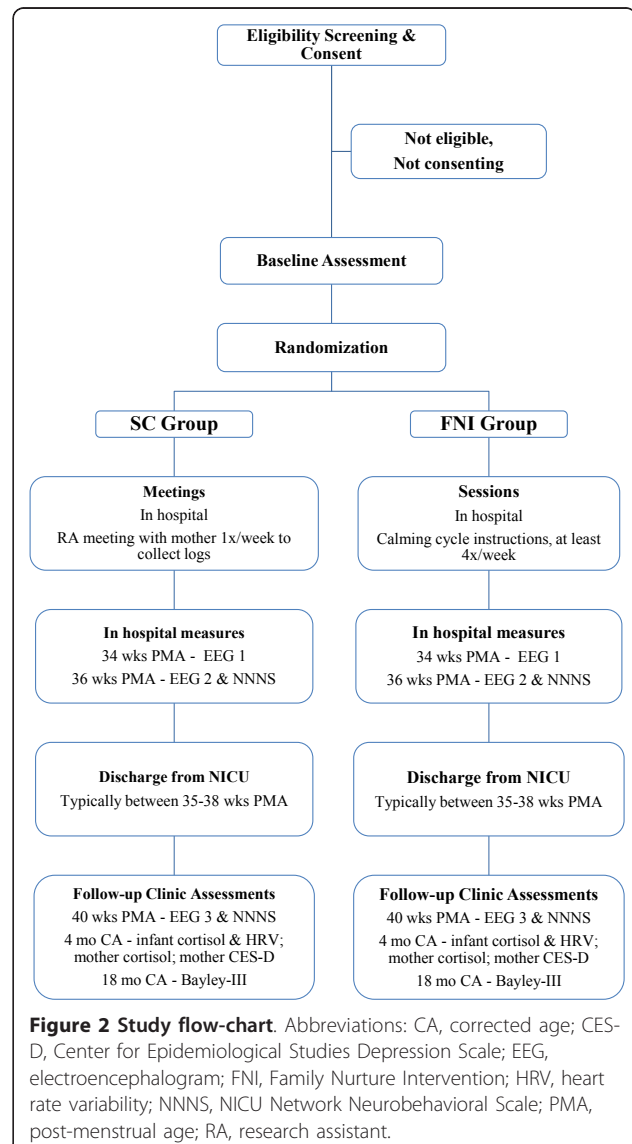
Eligibility Screening & Consent

Not eligible, Not consenting

Baseline Assessment

Randomization

SC Group

FNI Group

Meetings
In hospital
RA meeting with mother 1x/week to collect logs

Sessions
In hospital
Calming cycle instructions, at least 4x/week

In hospital measures
34 wks PMA - EEG 1
36 wks PMA - EEG 2 & NNNS

In hospital measures
34 wks PMA - EEG 1
36 wks PMA - EEG 2 & NNNS

Discharge from NICU
Typically between 35-38 wks PMA

Discharge from NICU
Typically between 35-38 wks PMA

Follow-up Clinic Assessments
40 wks PMA - EEG 3 & NNNS
4 mo CA - infant cortisol & HRV; mother cortisol; mother CES-D
18 mo CA - Bayley-III

Follow-up Clinic Assessments
40 wks PMA - EEG 3 & NNNS
4 mo CA - infant cortisol & HRV; mother cortisol; mother CES-D
18 mo CA - Bayley-III

**Figure 2 Study flow-chart**. Abbreviations: CA, corrected age; CES-D, Center for Epidemiological Studies Depression Scale; EEG, electroencephalogram; FNI, Family Nurture Intervention; HRV, heart rate variability; NNNS, NICU Network Neurobehavioral Scale; PMA, post-menstrual age; RA, research assistant.